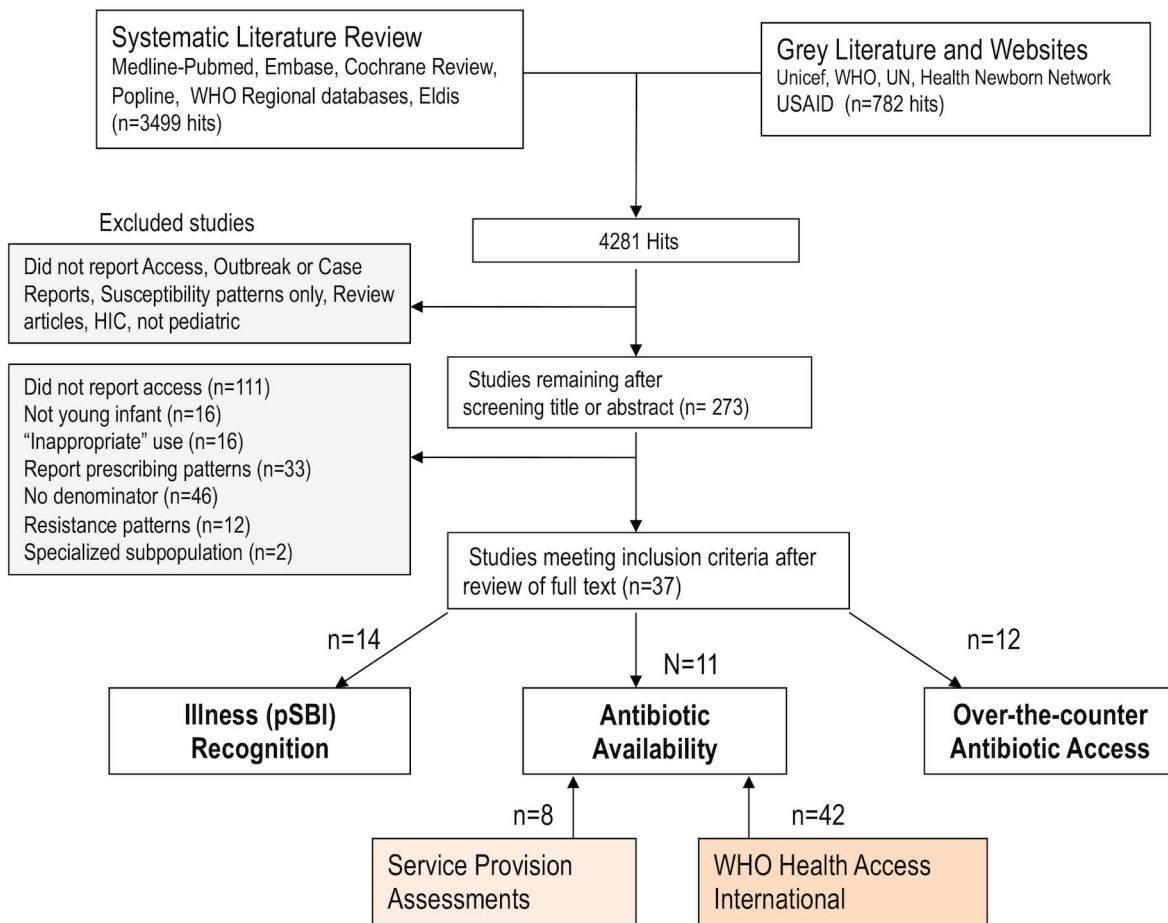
Systematic Literature Review
Medline-Pubmed, Embase, Cochrane Review, Popline, WHO Regional databases, Eldis (n=3499 hits)

Grey Literature and Websites
Unicef, WHO, UN, Health Newborn Network USAID (n=782 hits)

Excluded studies

4281 Hits

Did not report Access, Outbreak or Case Reports, Susceptibility patterns only, Review articles, HIC, not pediatric

Did not report access (n=111)
Not young infant (n=16)
“Inappropriate” use (n=16)
Report prescribing patterns (n=33)
No denominator (n=46)
Resistance patterns (n=12)
Specialized subpopulation (n=2)

Studies remaining after screening title or abstract (n= 273)

Studies meeting inclusion criteria after review of full text (n=37)

n=14

N=11

n=12

Illness (pSBI) Recognition

Antibiotic Availability

Over-the-counter Antibiotic Access

n=8

n=42

Service Provision Assessments

WHO Health Access International